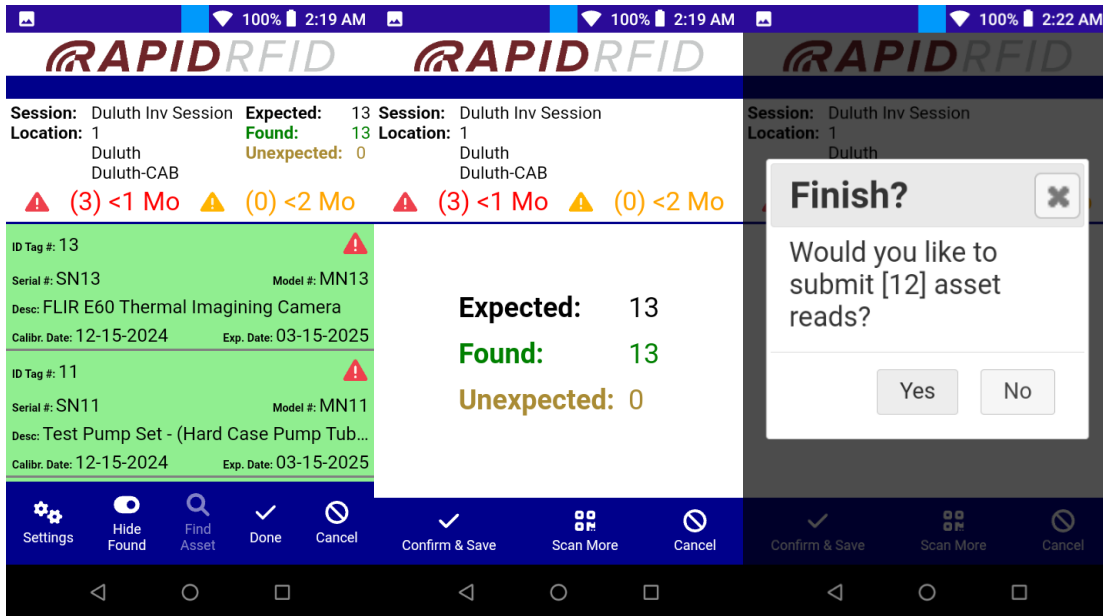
100% 2:19 AM

RAPIDRFID

Session: Duluth Inv Session
Location: 1
Duluth
Duluth-CAB

Expected: 13
Found: 13
Unexpected: 0

(3) <1 Mo (0) <2 Mo

ID Tag #: 13
Serial #: SN13 Model #: MN13
Desc: FLIR E60 Thermal Imagining Camera
Calibr. Date: 12-15-2024 Exp. Date: 03-15-2025

ID Tag #: 11
Serial #: SN11 Model #: MN11
Desc: Test Pump Set - (Hard Case Pump Tub...
Calibr. Date: 12-15-2024 Exp. Date: 03-15-2025

Settings
Hide Found
Find Asset
Done
Cancel

100% 2:19 AM

RAPIDRFID

Session: Duluth Inv Session
Location: 1
Duluth
Duluth-CAB

(3) <1 Mo (0) <2 Mo

Expected: 13
Found: 13
Unexpected: 0

Confirm & Save
Scan More
Cancel

100% 2:22 AM

RAPIDRFID

Session: Duluth Inv Session
Location: 1
Duluth

Finish?

Would you like to submit [12] asset reads?

Yes
No

Confirm & Save
Scan More
Cancel